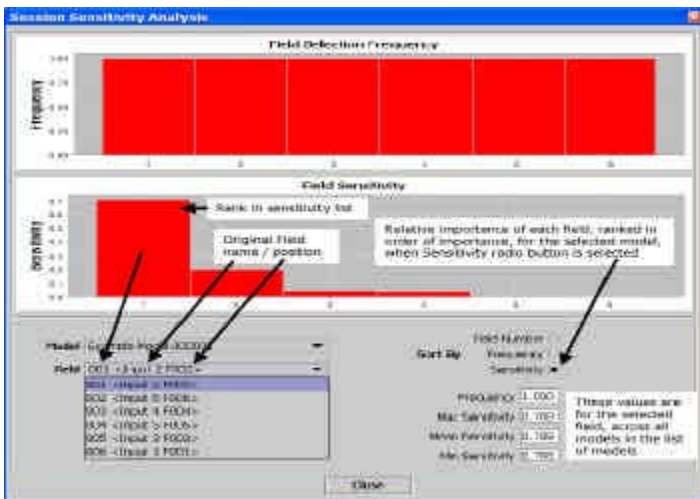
Session Sensitivity Analysis

Field Selection Frequency

Frequency

1.00
0.75
0.50
0.25
0.00

1 2 3 4 5 6

Field Sensitivity

Sensitivity

0.7
0.6
0.5
0.4
0.3
0.2
0.1
0.0

1 2 3 4 5 6

Rank in sensitivity list

Original Field name / position

Relative importance of each field, ranked in order of importance, for the selected model, when Sensitivity radio button is selected

Model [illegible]

Field 001 <Input 2 F002>

001 <Input 2 F002>
002 <Input 6 F006>
003 <Input 4 F004>
004 <Input 5 F005>
005 <Input 3 F003>
006 <Input 1 F001>

Field Number
Sort By Frequency
Sensitivity

Frequency 1.000
Max Sensitivity 0.700
Mean Sensitivity 0.700
Min Sensitivity 0.700

These values are for the selected field, across all models in the list of models.

Close